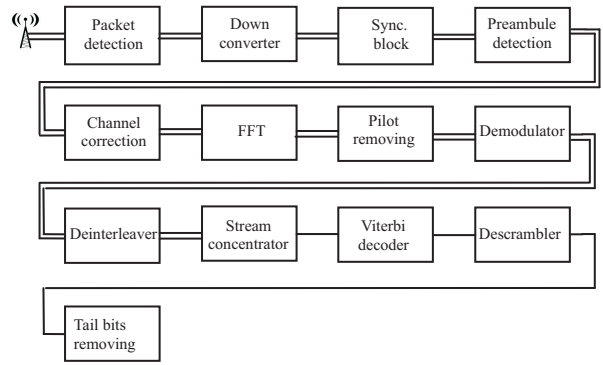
Packet detection

Down converter

Sync. block

Preambule detection

Channel correction

FFT

Pilot removing

Demodulator

Deinterleaver

Stream concentrator

Viterbi decoder

Descrambler

Tail bits removing